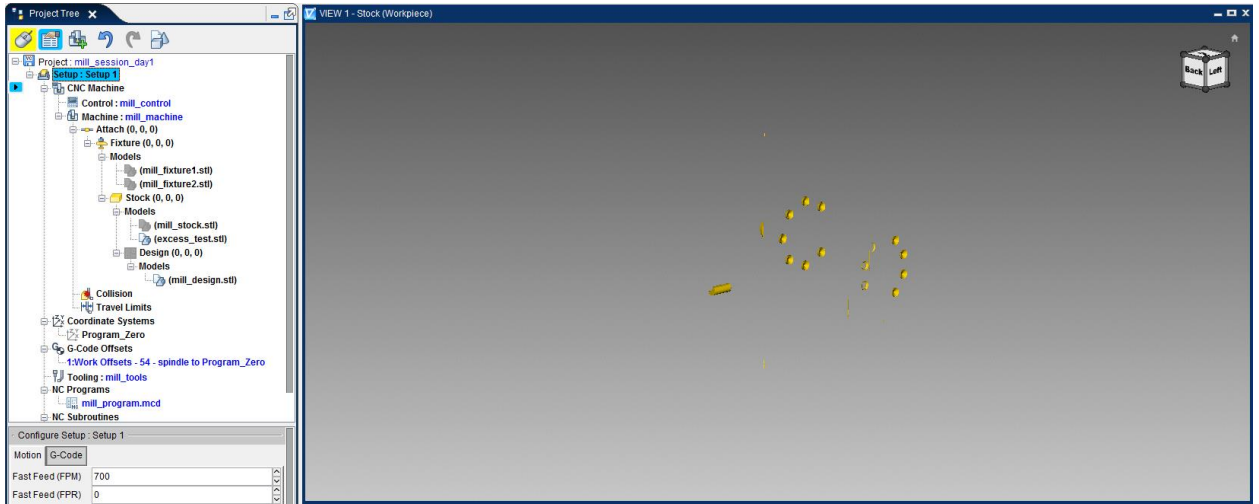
Project Tree

Project : mill_session_day1
Setup : Setup 1
CNC Machine
Control : mill_control
Machine : mill_machine
Attach (0, 0, 0)
Fixture (0, 0, 0)
Models
(mill_fixture1.stl)
(mill_fixture2.stl)
Stock (0, 0, 0)
Models
(mill_stock.stl)
(excess_test.stl)
Design (0, 0, 0)
Models
(mill_design.stl)
Collision
Travel Limits
Coordinate Systems
Program_Zero
G-Code Offsets
1:Work Offsets - 54 - spindle to Program_Zero
Tooling : mill_tools
NC Programs
mill_program.mcd
NC Subroutines

Configure Setup : Setup 1
Motion G-Code
Fast Feed (FPM) 700
Fast Feed (FPR) 0

VIEW 1 - Stock (Workpiece)

Back Left